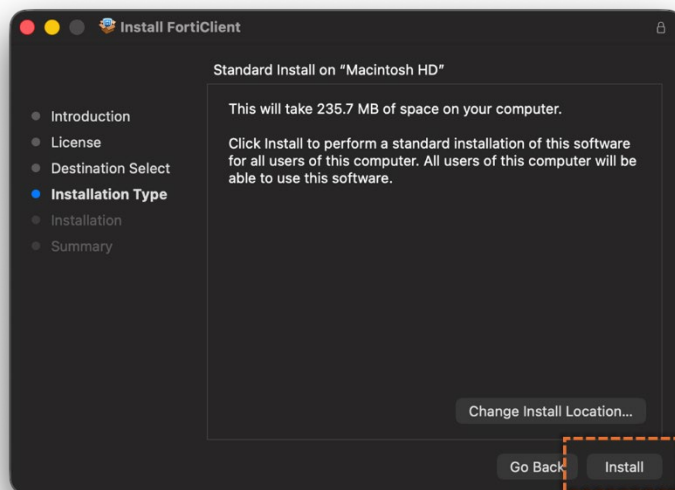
Install FortiClient

Standard Install on “Macintosh HD”

Introduction
License
Destination Select
Installation Type
Installation
Summary

This will take 235.7 MB of space on your computer.

Click Install to perform a standard installation of this software for all users of this computer. All users of this computer will be able to use this software.

Change Install Location...

Go Back

Install